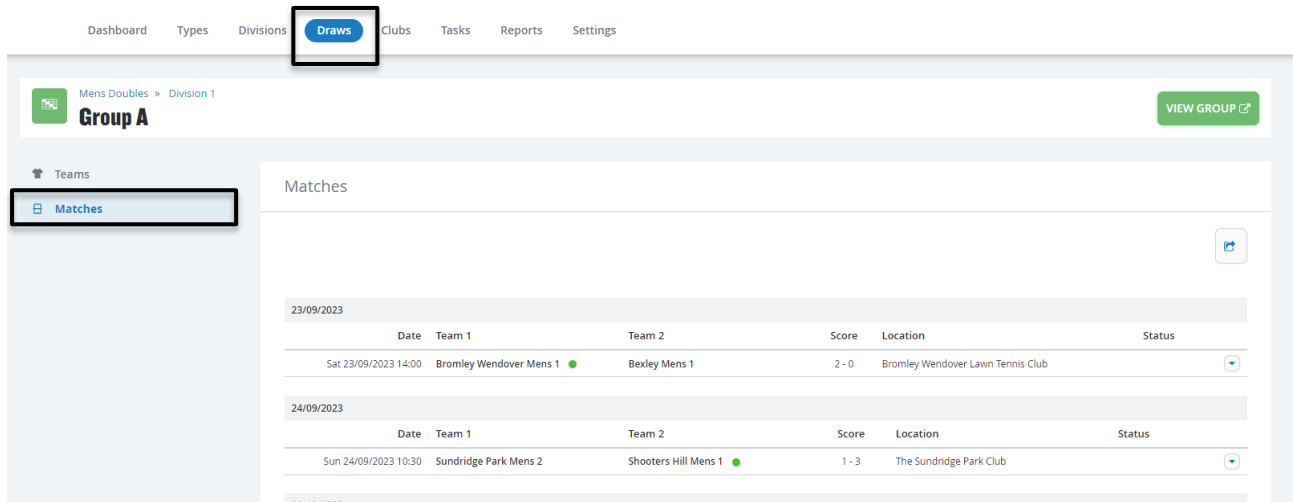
Dashboard Types Divisions Draws Clubs Tasks Reports Settings

Mens Doubles » Division 1
Group A

VIEW GROUP

Teams
Matches

Matches

23/09/2023

| Date | Team 1 | Team 2 | Score | Location | Status |
|---|---|---|---|---|---|
| Sat 23/09/2023 14:00 | Bromley Wendover Mens 1 | Bexley Mens 1 | 2 - 0 | Bromley Wendover Lawn Tennis Club | |

24/09/2023

| Date | Team 1 | Team 2 | Score | Location | Status |
|---|---|---|---|---|---|
| Sun 24/09/2023 10:30 | Sundridge Park Mens 2 | Shooters Hill Mens 1 | 1 - 3 | The Sundridge Park Club | |

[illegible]